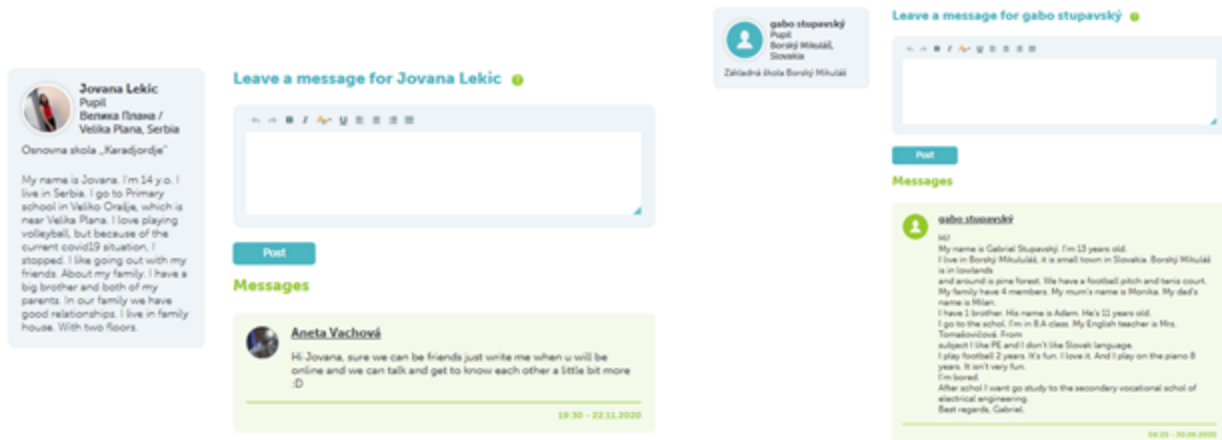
Jovana Lekic
Pupil
Велика Плана / Velika Plana, Serbia
Osnovna skola „Karadjordje"

My name is Jovana. I'm 14 y.o. I live in Serbia. I go to Primary school in Veliko Orašje, which is near Velika Plana. I love playing volleyball, but because of the current covid19 situation, I stopped. I like going out with my friends. About my family. I have a big brother and both of my parents. In our family we have good relationships. I live in family house. With two floors.

Leave a message for Jovana Lekic

Post

Messages

Aneta Vachová
Hi Jovana, sure we can be friends just write me when u will be online and we can talk and get to know each other a little bit more :D

19:30 - 22.11.2020

gabo stupavský
Pupil
Borský Mikuláš, Slovakia
Základná škola Borský Mikuláš

Leave a message for gabo stupavský

Post

Messages

gabo stupavský
Hi!
My name is Gabriel Stupavský. I'm 13 years old.
I live in Borský Mikuláš, it is small town in Slovakia. Borský Mikuláš is in lowlands
and around is pine forest. We have a football pitch and tenis court.
My family have 4 members. My mum's name is Monika. My dad's name is Milan.
I have 1 brother. His name is Adam. He's 11 years old.
I go to the schol. I'm in 8.A class. My English teacher is Mrs. Tomaškovičová. From
subject I like PE and I don't like Slovak language.
I play football 2 years. It's fun. I love it. And I play on the piano 8 years. It isn't very fun.
I'm bored.
After schol I want go study to the secondary vocational schol of electrical engineering.
Best regards, Gabriel.

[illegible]